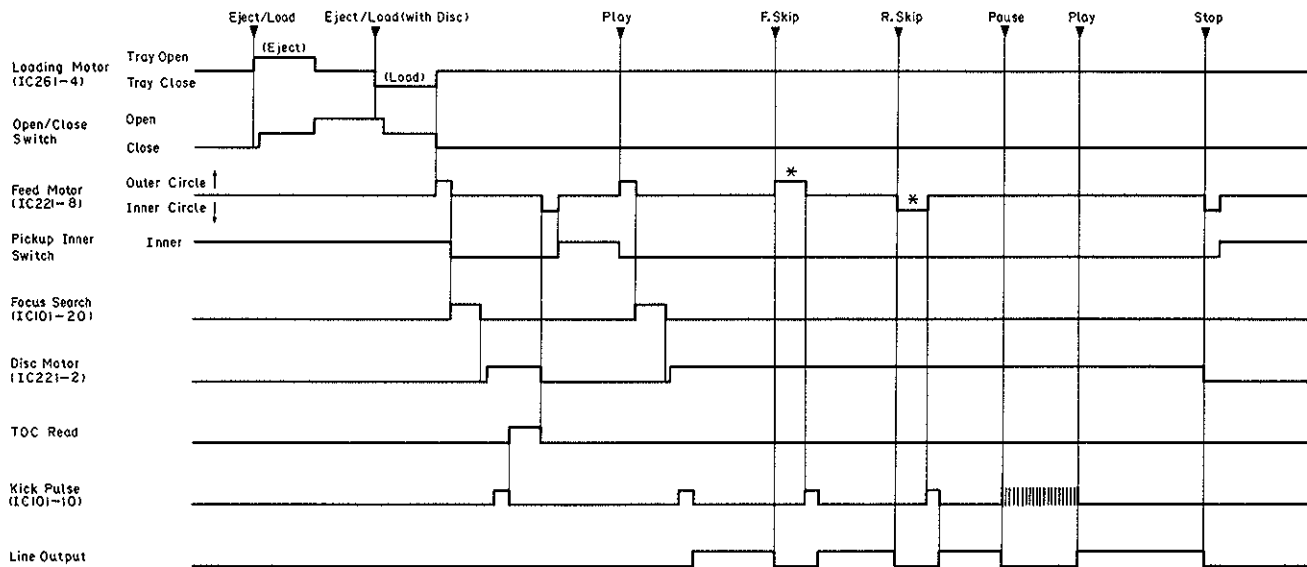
Eject/Load Eject/Load(with Disc) Play F.Skip R.Skip Pause Play Stop

Loading Motor (IC261-4)
Tray Open
Tray Close
(Eject)
(Load)

Open/Close Switch
Open
Close

Feed Motor (IC221-8)
Outer Circle
Inner Circle
*
*

Pickup Inner Switch
Inner

Focus Search (IC101-20)

Disc Motor (IC221-2)

TOC Read

Kick Pulse (IC101-10)

Line Output